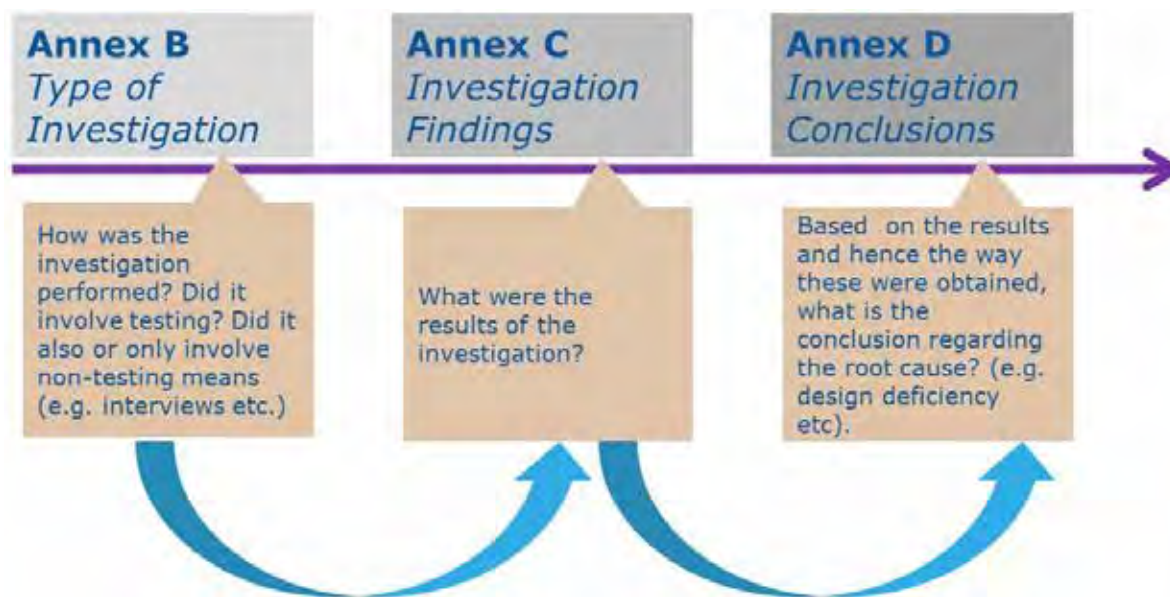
Annex B
Type of Investigation

Annex C
Investigation Findings

Annex D
Investigation Conclusions

How was the investigation performed? Did it involve testing? Did it also or only involve non-testing means (e.g. interviews etc.)

What were the results of the investigation?

Based on the results and hence the way these were obtained, what is the conclusion regarding the root cause? (e.g. design deficiency etc).